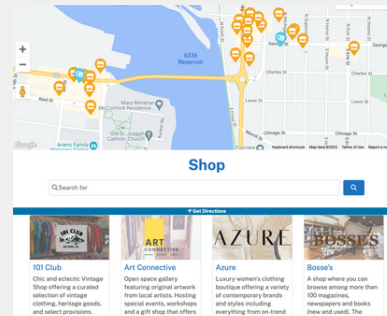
+
−
6336 Reservoir
Mary Mcmillan McCormick Residence
Catholic Church
Arlens Family Welcome Center
Chicago St
Chicago St
Georgia
George
Google
Keyboard shortcuts Map data ©2023 Terms of Use Report a map error

Shop

Search for

Get Directions

101 CLUB

101 Club
Chic and eclectic Vintage Shop offering a curated selection of vintage clothing, heritage goods, and select provisions.

ART CONNECTIVE

Art Connective
Open space gallery featuring original artwork from local artists. Hosting special events, workshops and a gift shop that offers

AZURE

Azure
Luxury women's clothing boutique offering a variety of contemporary brands and styles including everything from on-trend

BOSSE'S

Bosse's
A shop where you can browse among more than 100 magazines, newspapers and books (new and used). The